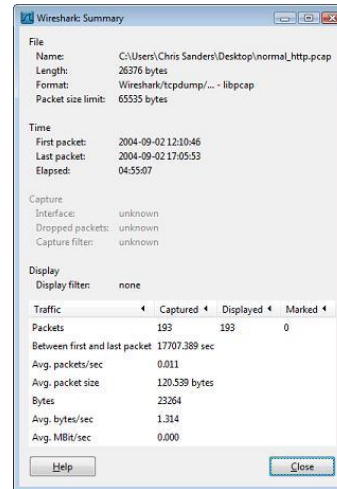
Wireshark: Summary

File
Name: C:\Users\Chris Sanders\Desktop\normal_http.pcap
Length: 26376 bytes
Format: Wireshark/tcpdump/... - libpcap
Packet size limit: 65535 bytes

Time
First packet: 2004-09-02 12:10:46
Last packet: 2004-09-02 17:05:53
Elapsed: 04:55:07

Capture
Interface: unknown
Dropped packets: unknown
Capture filter: unknown

Display
Display filter: none

| Traffic | Captured | Displayed | Marked |
|---|---|---|---|
| Packets | 193 | 193 | 0 |
| Between first and last packet | 17707.389 sec | | |
| Avg. packets/sec | 0.011 | | |
| Avg. packet size | 120.539 bytes | | |
| Bytes | 23264 | | |
| Avg. bytes/sec | 1.314 | | |
| Avg. MBit/sec | 0.000 | | |

Help
Close